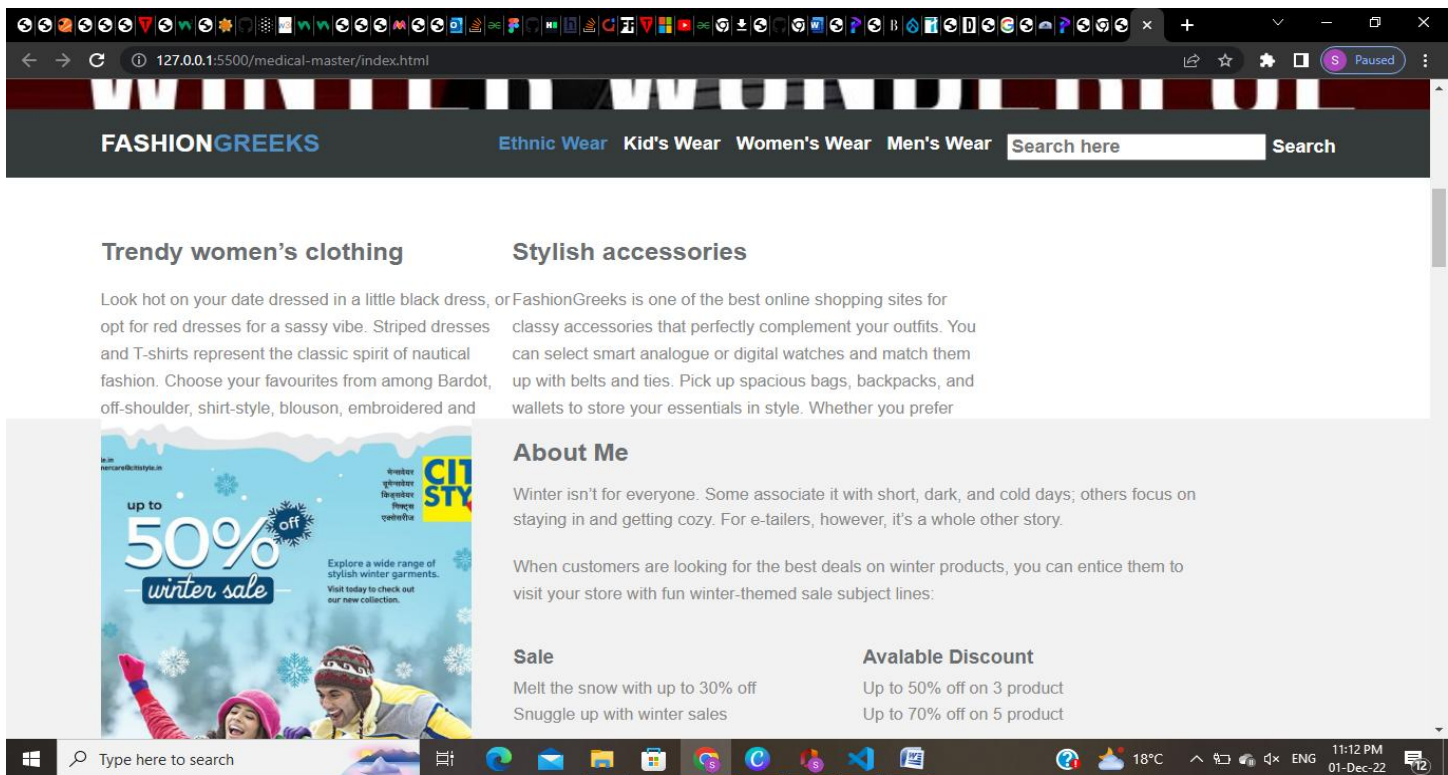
127.0.0.1:5500/medical-master/index.html

Paused

FASHIONGREEKS

Ethnic Wear Kid's Wear Women's Wear Men's Wear Search here Search

Trendy women's clothing

Look hot on your date dressed in a little black dress, or opt for red dresses for a sassy vibe. Striped dresses and T-shirts represent the classic spirit of nautical fashion. Choose your favourites from among Bardot, off-shoulder, shirt-style, blouson, embroidered and

Stylish accessories

FashionGreeks is one of the best online shopping sites for classy accessories that perfectly complement your outfits. You can select smart analogue or digital watches and match them up with belts and ties. Pick up spacious bags, backpacks, and wallets to store your essentials in style. Whether you prefer

up to 50% off winter sale

Explore a wide range of stylish winter garments. Visit today to check out our new collection.

CIT STY

About Me

Winter isn't for everyone. Some associate it with short, dark, and cold days; others focus on staying in and getting cozy. For e-tailers, however, it's a whole other story.

When customers are looking for the best deals on winter products, you can entice them to visit your store with fun winter-themed sale subject lines:

Sale

Melt the snow with up to 30% off
Snuggle up with winter sales

Avalable Discount

Up to 50% off on 3 product
Up to 70% off on 5 product

Type here to search

18°C ENG 11:12 PM 01-Dec-22